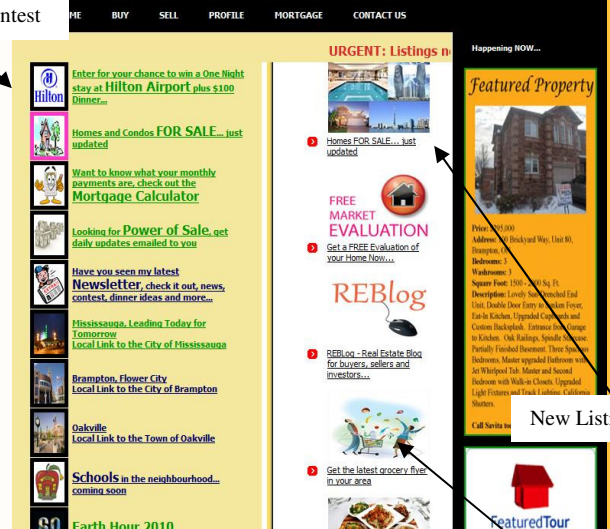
ntest

ME BUY SELL PROFILE MORTGAGE CONTACT US

URGENT: Listings n

Happening NOW...

Hilton

Enter for your chance to win a One Night stay at Hilton Airport plus $100 Dinner...

Homes and Condos FOR SALE... just updated

Want to know what your monthly payments are, check out the Mortgage Calculator

Looking for Power of Sale, get daily updates emailed to you

Have you seen my latest Newsletter, check it out, news, contest, dinner ideas and more...

Mississauga, Leading Today for Tomorrow
Local Link to the City of Mississauga

Brampton, Flower City
Local Link to the City of Brampton

Oakville
Local Link to the Town of Oakville

Schools in the neighbourhood... coming soon

Earth Hour 2010

Homes FOR SALE... just updated

FREE MARKET EVALUATION

Get a FREE Evaluation of your Home Now...

REBlog

REBLog - Real Estate Blog for buyers, sellers and investors...

Get the latest grocery flyer in your area

Featured Property

Price: $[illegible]
Address: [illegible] Brickyard Way, Unit 80, Brampton, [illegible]
Bedrooms: 3
Washrooms: 3
Square Foot: 1500 - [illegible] Sq. Ft.
Description: Lovely S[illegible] End Unit. Double Door Entry to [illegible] Foyer, Eat-In Kitchen, Upgraded Cupboards and Custom Backsplash. Entrance from Garage to Kitchen. Oak Railings, Spindle Staircase. Partially Finished Basement. Three Spacious Bedrooms, Master upgraded Bathroom with Jet Whirlpool Tub. Master and Second Bedroom with Walk-in Closets. Upgraded Light Fixtures and Track Lighting. California Shutters.

Call Savita to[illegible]

New List

FeaturedTour